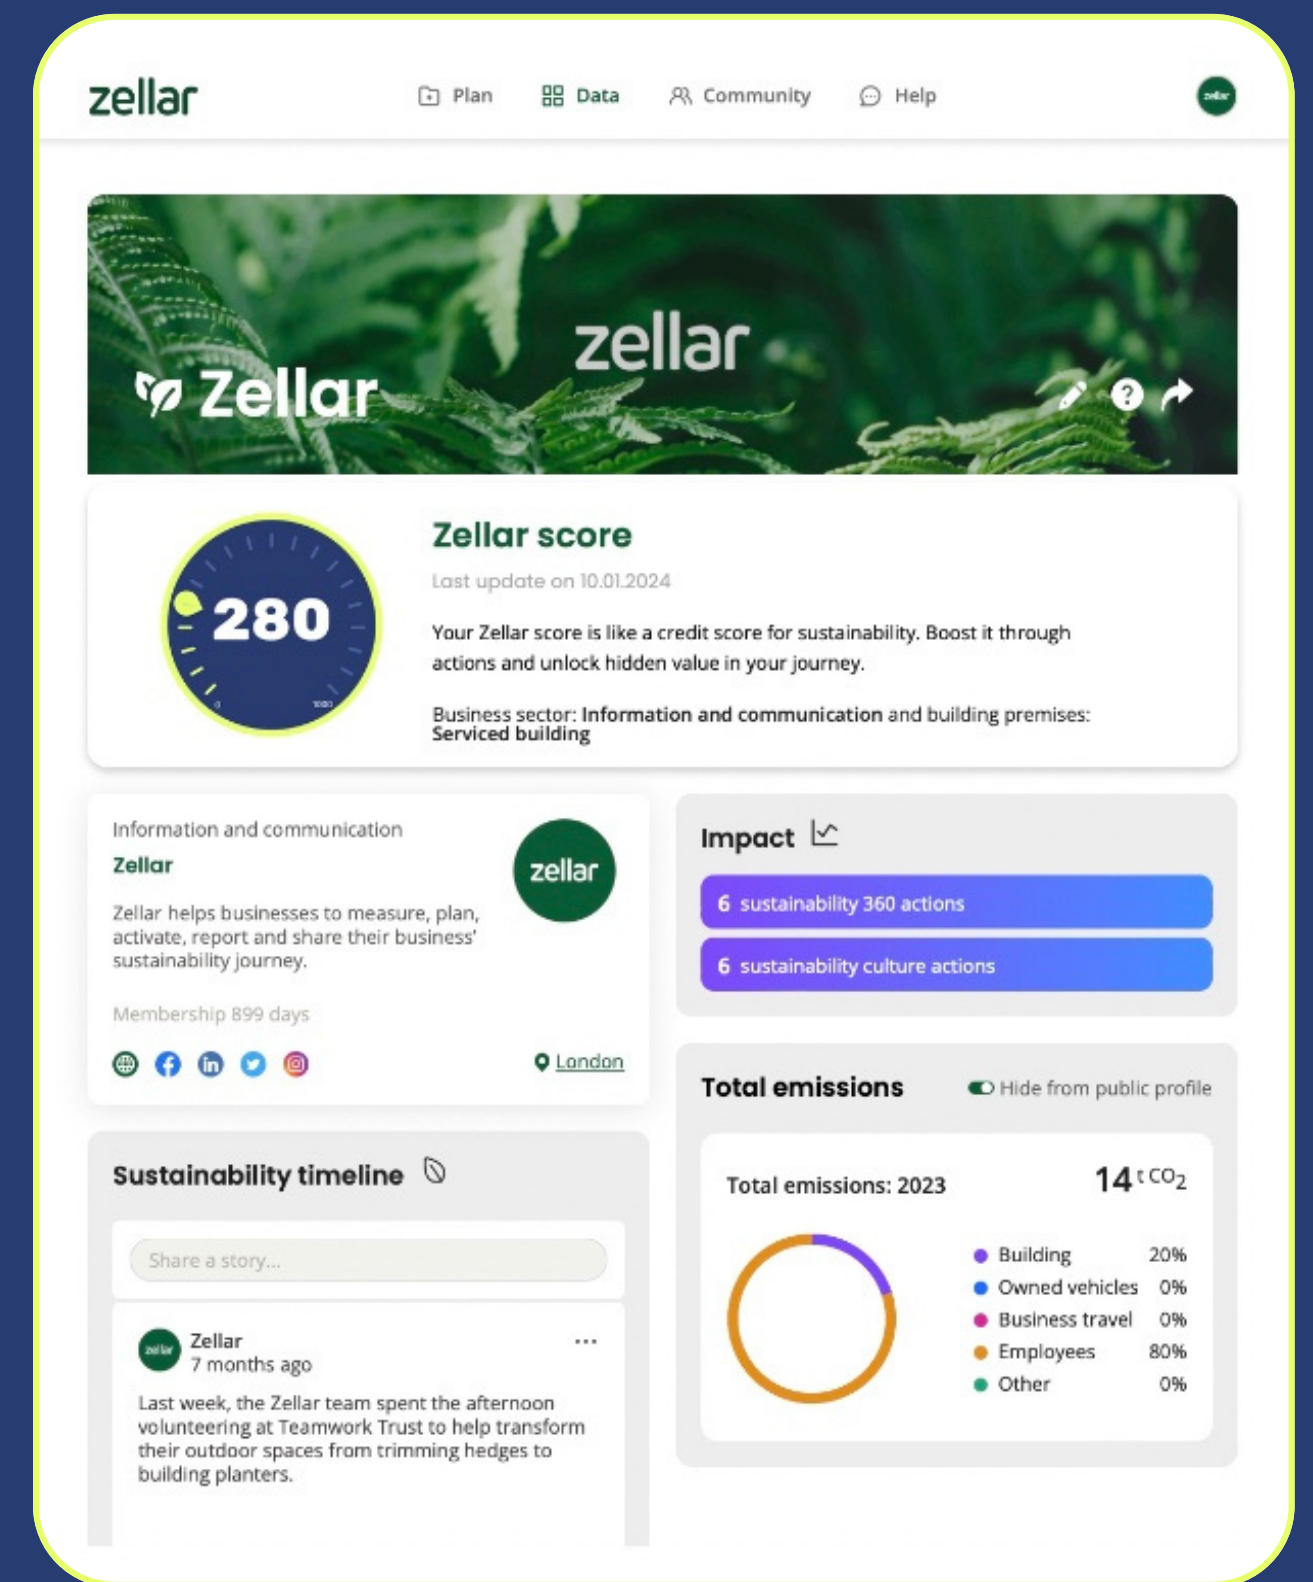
zellar

Plan Data Community Help

zellar

Zellar

zellar

Zellar score

Last update on 10.01.2024

280

Your Zellar score is like a credit score for sustainability. Boost it through actions and unlock hidden value in your journey.

Business sector: Information and communication and building premises: Serviced building

Information and communication

Zellar

zellar

Zellar helps businesses to measure, plan, activate, report and share their business' sustainability journey.

Membership 899 days

London

Impact

6 sustainability 360 actions

6 sustainability culture actions

Total emissions

Hide from public profile

Total emissions: 2023

14 $tCO_2$

| | |
|---|---|
| Building | 20% |
| Owned vehicles | 0% |
| Business travel | 0% |
| Employees | 80% |
| Other | 0% |

Sustainability timeline

Share a story...

Zellar
7 months ago

Last week, the Zellar team spent the afternoon volunteering at Teamwork Trust to help transform their outdoor spaces from trimming hedges to building planters.